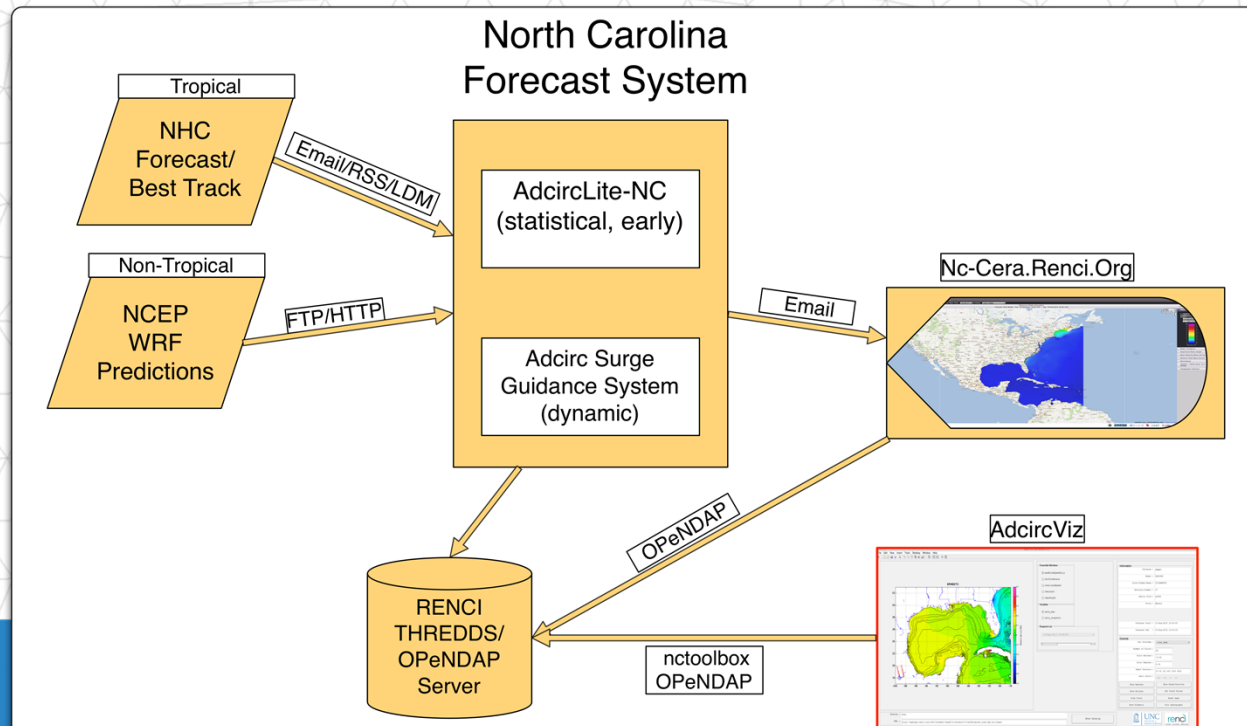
North Carolina Forecast System

Tropical

NHC Forecast/ Best Track

Email/RSS/LDM

Non-Tropical

NCEP WRF Predictions

FTP/HTTP

AdcircLite-NC (statistical, early)

Adcirc Surge Guidance System (dynamic)

Email

Nc-Cera.Renci.Org

OPeNDAP

AdcircViz

RENCI THREDDS/ OPeNDAP Server

nctoolbox OPeNDAP